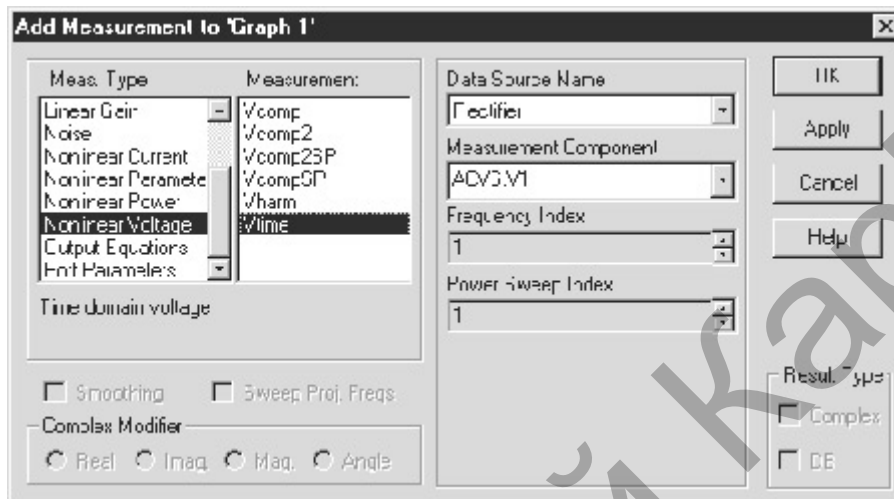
Add Measurement to 'Graph 1'

×

Meas. Type

Linear Gain
Noise
Nonlinear Current
Nonlinear Paramete
Nonlinear Power
Nonlinear Voltage
Output Equations
Port Parameters

Measurement

Vcomp
Vcomp2
Vcomp2SP
VcompSP
Vharm
Vtime

Time domain voltage

Data Source Name

Rectifier

Measurement Component

ACVS.V1

Frequency Index

1

Power Sweep Index

1

OK

Apply

Cancel

Help

Smoothing

Sweep Proj. Freqs

Complex Modifier

Real

Imag.

Mag.

Angle

Result Type

Complex

DB